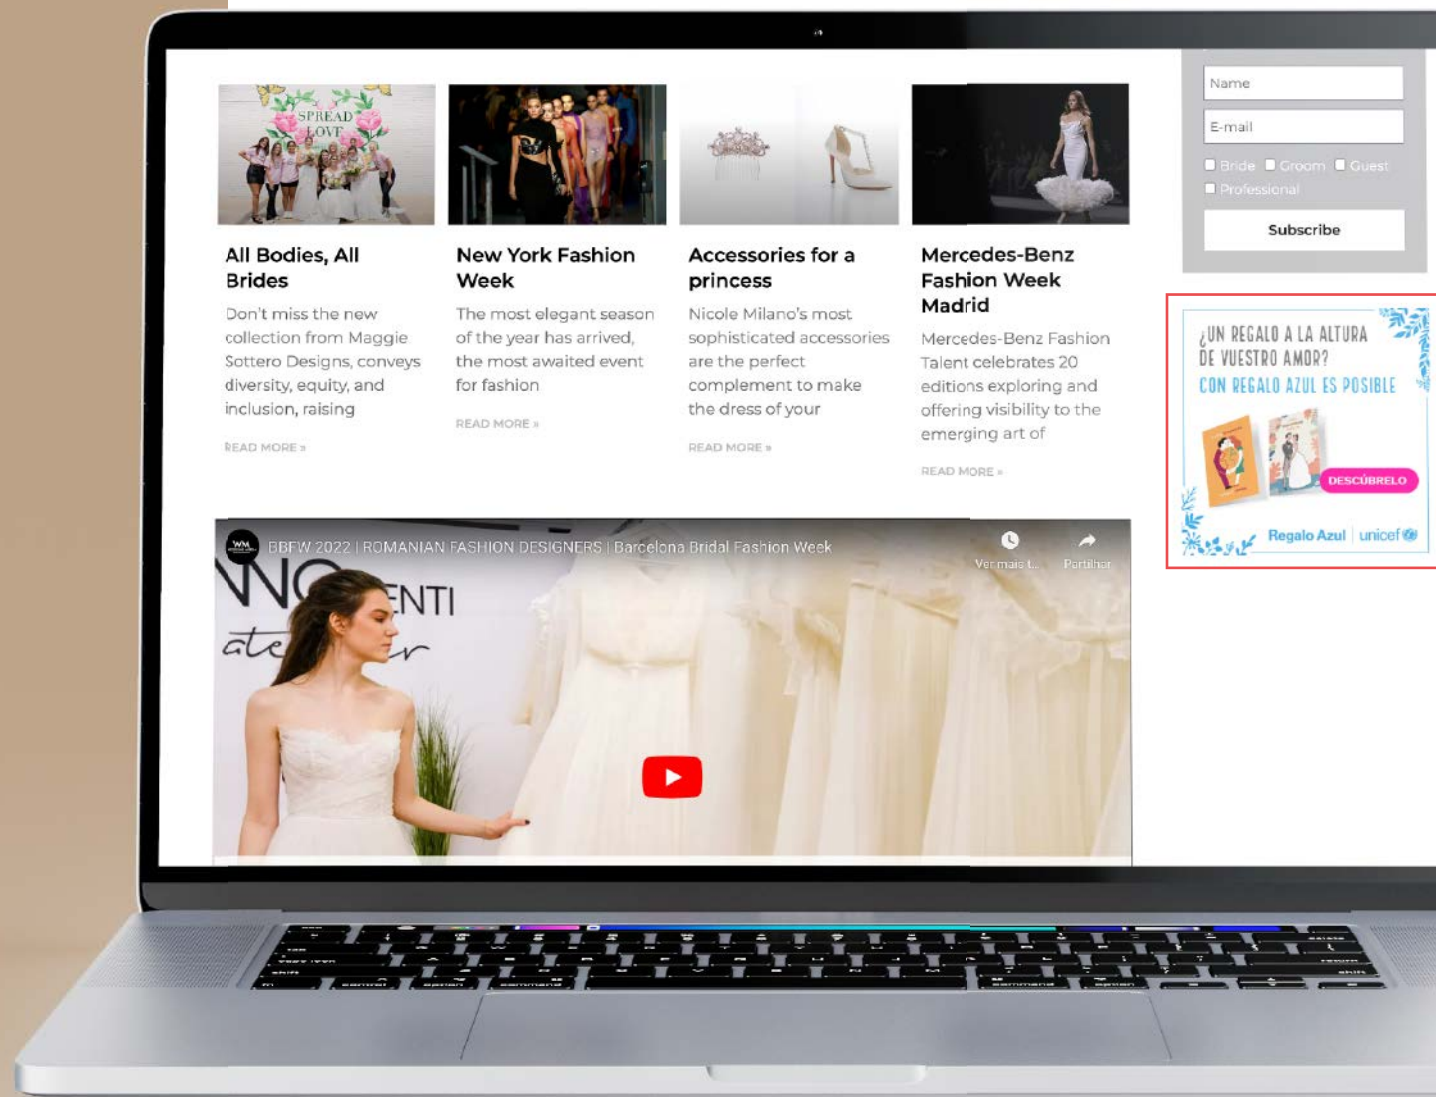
SPREAD LOVE

All Bodies, All Brides

Don't miss the new collection from Maggie Sottero Designs, conveys diversity, equity, and inclusion, raising

READ MORE »

New York Fashion Week

The most elegant season of the year has arrived, the most awaited event for fashion

READ MORE »

Accessories for a princess

Nicole Milano's most sophisticated accessories are the perfect complement to make the dress of your

READ MORE »

Mercedes-Benz Fashion Week Madrid

Mercedes-Benz Fashion Talent celebrates 20 editions exploring and offering visibility to the emerging art of

READ MORE »

Name

E-mail

Bride Groom Guest Professional

Subscribe

¿UN REGALO A LA ALTURA DE VUESTRO AMOR?

CON REGALO AZUL ES POSIBLE

DESCÚBRELO

Regalo Azul | unicef

BBFW 2022 | ROMANIAN FASHION DESIGNERS | Barcelona Bridal Fashion Week

Ver mais t...

Partilhar

NNOCENTI atelier